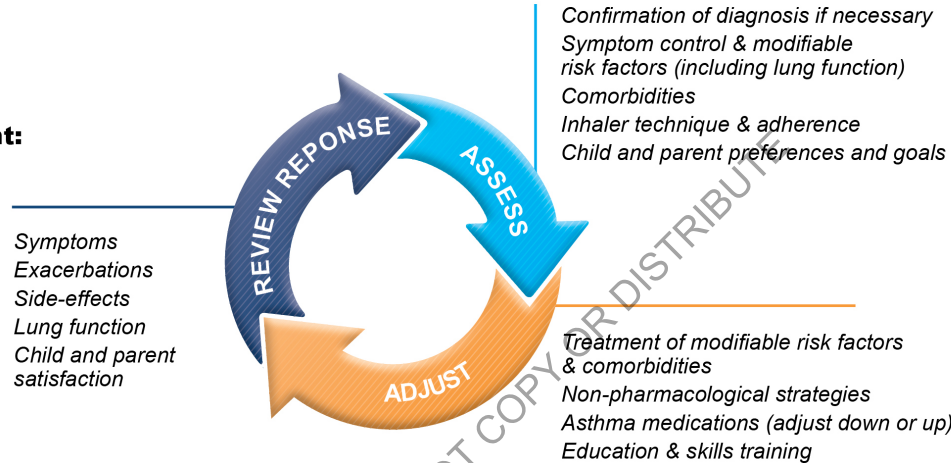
nt:

Confirmation of diagnosis if necessary
Symptom control & modifiable risk factors (including lung function)
Comorbidities
Inhaler technique & adherence
Child and parent preferences and goals

REVIEW REPONSE

ASSESS

ADJUST

Symptoms
Exacerbations
Side-effects
Lung function
Child and parent satisfaction

Treatment of modifiable risk factors & comorbidities
Non-pharmacological strategies
Asthma medications (adjust down or up)
Education & skills training

T COPY OR DISTRIBUTE